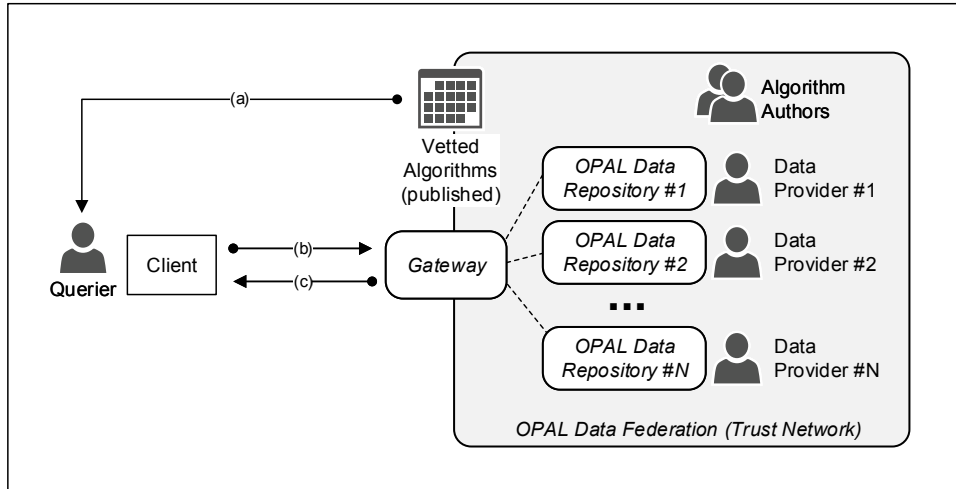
(a)

Vetted Algorithms (published)

Algorithm Authors

OPAL Data Repository #1

Data Provider #1

Querier

Client

(b)

(c)

Gateway

OPAL Data Repository #2

Data Provider #2

...

OPAL Data Repository #N

Data Provider #N

OPAL Data Federation (Trust Network)